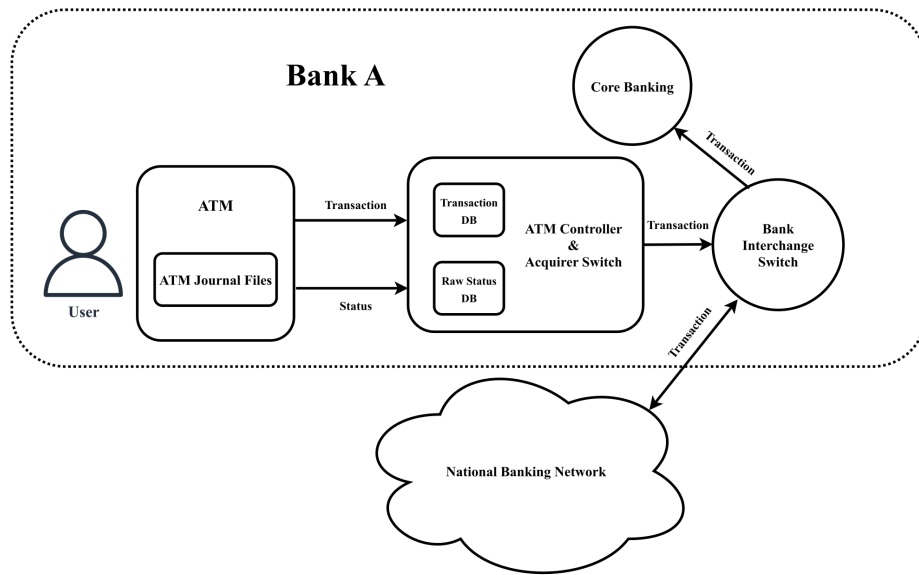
Bank A

Core Banking

Transaction

User

ATM

ATM Journal Files

Transaction

Status

Transaction DB

Raw Status DB

ATM Controller & Acquirer Switch

Transaction

Bank Interchange Switch

Transaction

National Banking Network